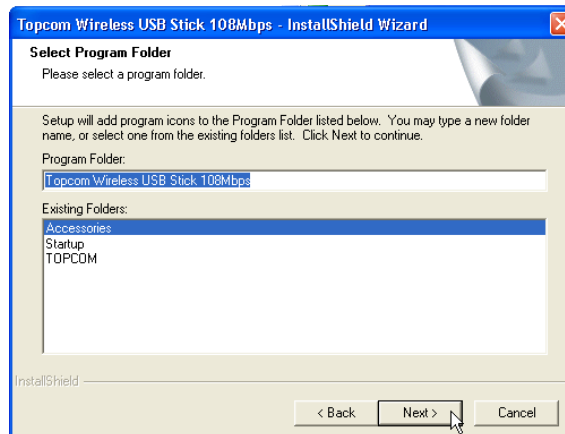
Topcom Wireless USB Stick 108Mbps - InstallShield Wizard

Select Program Folder
Please select a program folder.

Setup will add program icons to the Program Folder listed below. You may type a new folder name, or select one from the existing folders list. Click Next to continue.

Program Folder:
Topcom Wireless USB Stick 108Mbps

Existing Folders:
Accessories
Startup
TOPCOM

InstallShield

< Back
Next >
Cancel